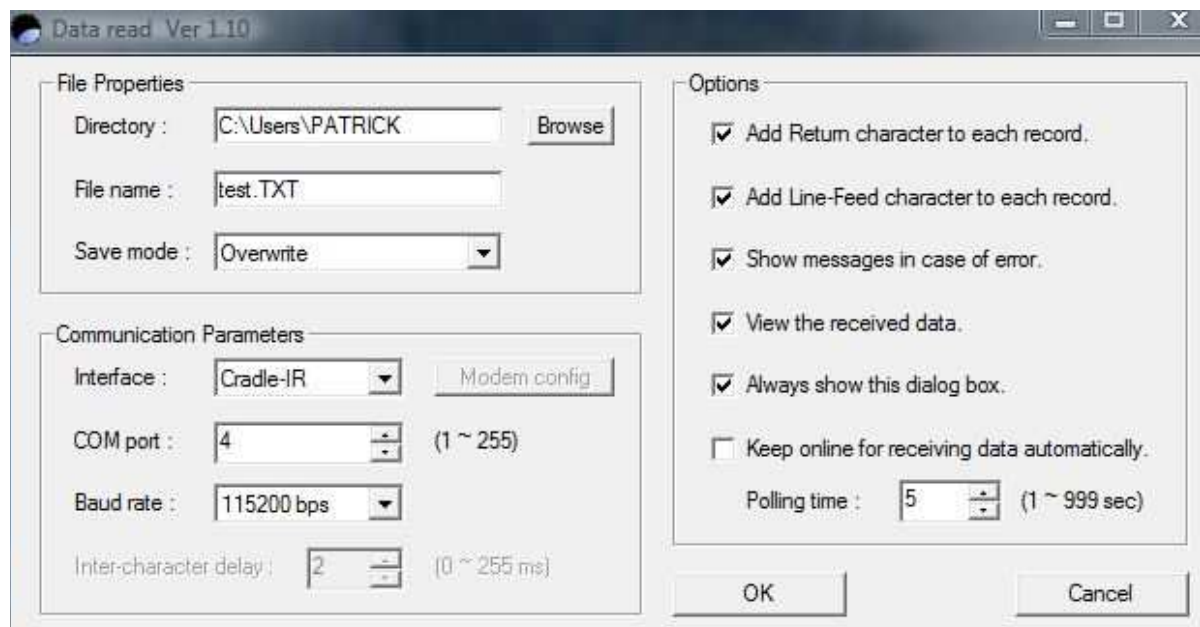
Data read Ver 1.10

File Properties

Directory : C:\Users\PATRICK Browse

File name : test.TXT

Save mode : Overwrite

Communication Parameters

Interface : Cradle-IR Modem config

COM port : 4 (1 ~ 255)

Baud rate : 115200 bps

Inter-character delay : 2 (0 ~ 255 ms)

Options

Add Return character to each record.

Add Line-Feed character to each record.

Show messages in case of error.

View the received data.

Always show this dialog box.

Keep online for receiving data automatically.

Polling time : 5 (1 ~ 999 sec)

OK

Cancel